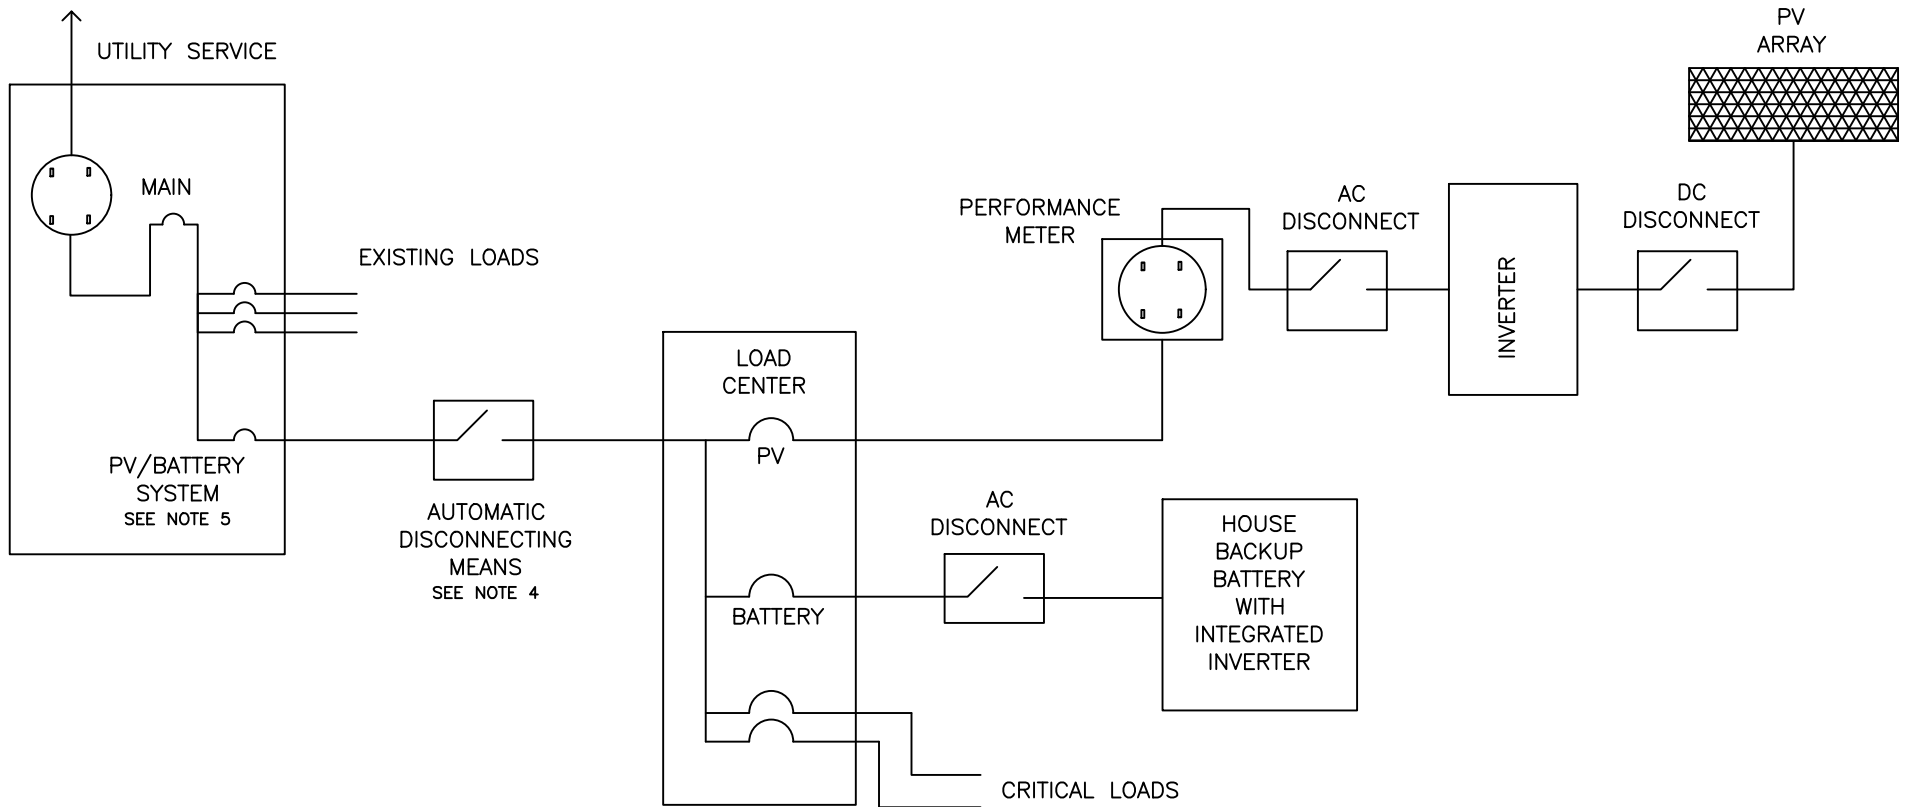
UTILITY SERVICE

MAIN

EXISTING LOADS

PV/BATTERY SYSTEM
SEE NOTE 5

AUTOMATIC DISCONNECTING MEANS
SEE NOTE 4

LOAD CENTER

PV

BATTERY

CRITICAL LOADS

PERFORMANCE METER

AC DISCONNECT

INVERTER

DC DISCONNECT

PV ARRAY

AC DISCONNECT

HOUSE BACKUP BATTERY WITH INTEGRATED INVERTER